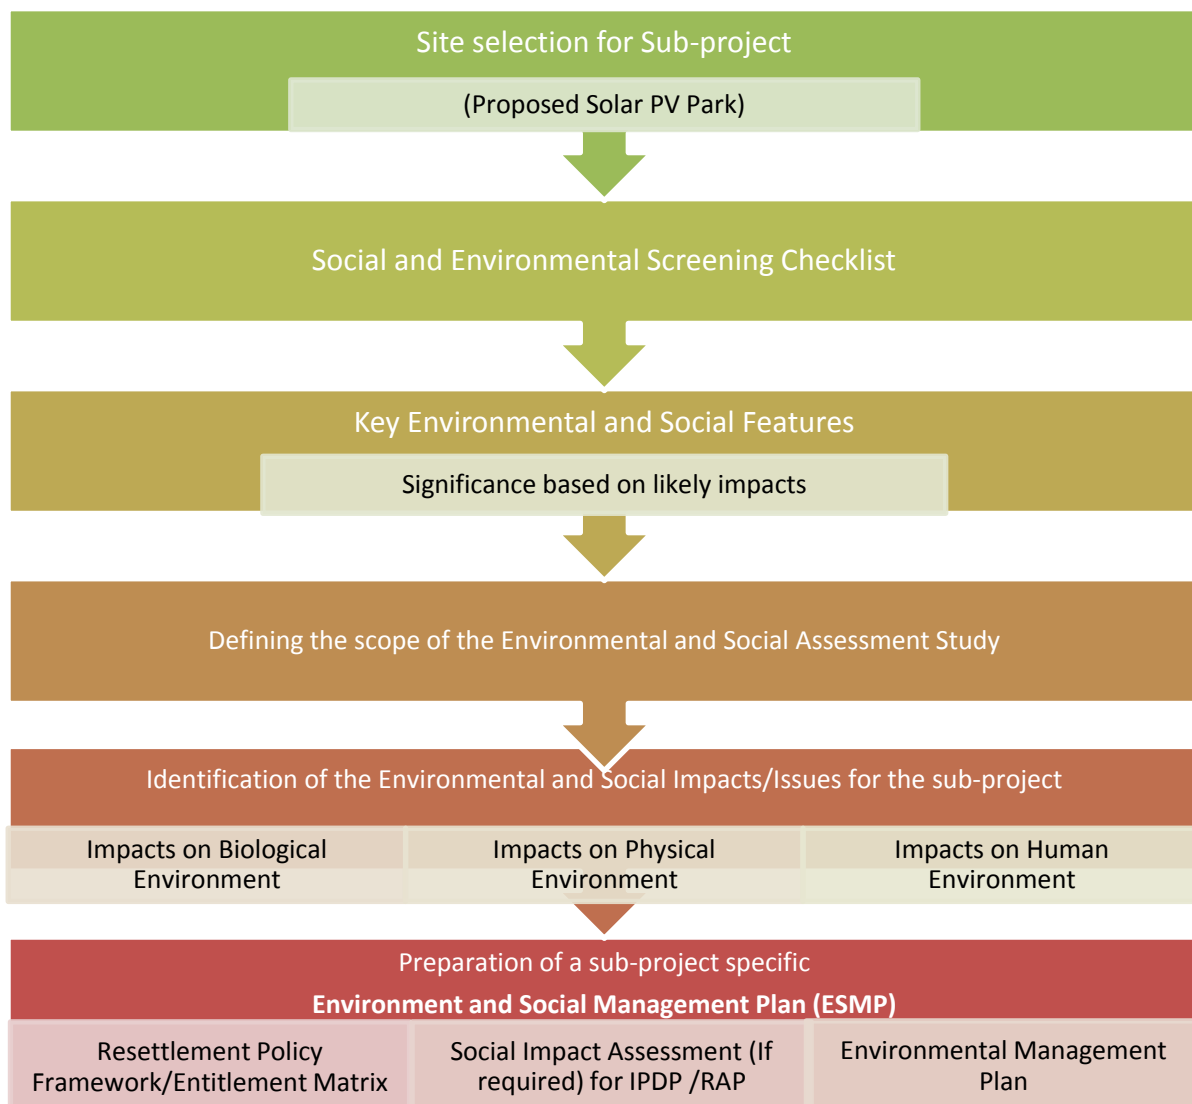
Site selection for Sub-project

(Proposed Solar PV Park)

Social and Environmental Screening Checklist

Key Environmental and Social Features

Significance based on likely impacts

Defining the scope of the Environmental and Social Assessment Study

Identification of the Environmental and Social Impacts/Issues for the sub-project

Impacts on Biological Environment

Impacts on Physical Environment

Impacts on Human Environment

Preparation of a sub-project specific

Environment and Social Management Plan (ESMP)

Resettlement Policy Framework/Entitlement Matrix

Social Impact Assessment (If required) for IPDP /RAP

Environmental Management Plan